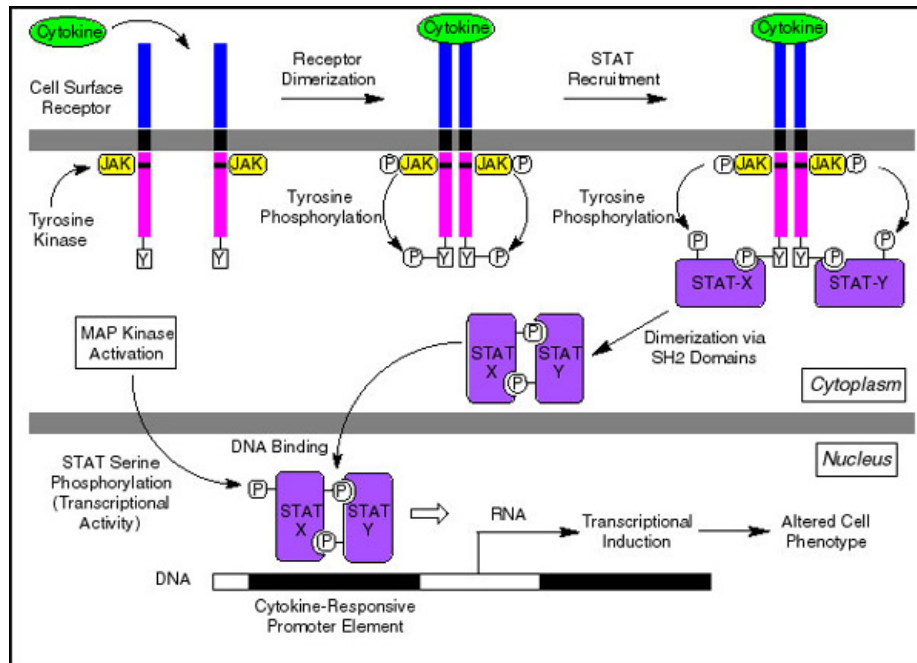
Cytokine

Cell Surface Receptor

JAK

JAK

Tyrosine Kinase

Y

Y

Receptor Dimerization

Cytokine

P JAK

JAK P

Tyrosine Phosphorylation

P Y Y P

STAT Recruitment

Cytokine

P JAK

JAK P

Tyrosine Phosphorylation

P

P

Y Y

P

P

STAT-X

STAT-Y

MAP Kinase Activation

P

STAT X

STAT Y

P

Dimerization via SH2 Domains

Cytoplasm

Nucleus

DNA Binding

STAT Serine Phosphorylation (Transcriptional Activity)

P

P

STAT X

STAT Y

P

RNA

Transcriptional Induction

Altered Cell Phenotype

DNA

Cytokine-Responsive Promoter Element